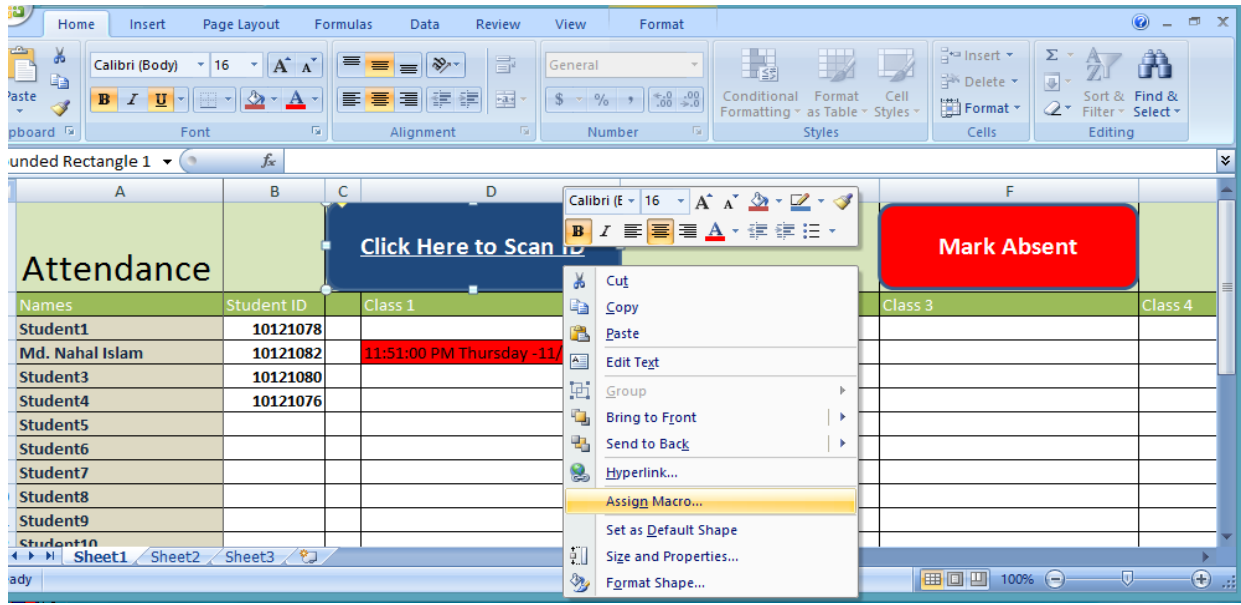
Home Insert Page Layout Formulas Data Review View Format

Paste
pboard

Calibri (Body) 16 A A
B I U A
Font

Alignment

General
$ % , .00 .00
Number

Conditional Formatting
Format as Table
Cell Styles
Styles

Insert
Delete
Format
Cells

Σ
Sort & Filter
Find & Select
Editing

unded Rectangle 1 $f_x$

| A | B | C | D | | F | |
|---|---|---|---|---|---|---|
| Attendance | | | Click Here to Scan ID | | Mark Absent | |
| Names | Student ID | | Class 1 | | Class 3 | Class 4 |
| Student1 | 10121078 | | | | | |
| Md. Nahal Islam | 10121082 | | 11:51:00 PM Thursday -11/ | | | |
| Student3 | 10121080 | | | | | |
| Student4 | 10121076 | | | | | |
| Student5 | | | | | | |
| Student6 | | | | | | |
| Student7 | | | | | | |
| Student8 | | | | | | |
| Student9 | | | | | | |
| Student10 | | | | | | |

Calibri (E 16 A A
B I A

Cut
Copy
Paste
Edit Text
Group
Bring to Front
Send to Back
Hyperlink...
Assign Macro...
Set as Default Shape
Size and Properties...
Format Shape...

Sheet1 Sheet2 Sheet3

ady 100%